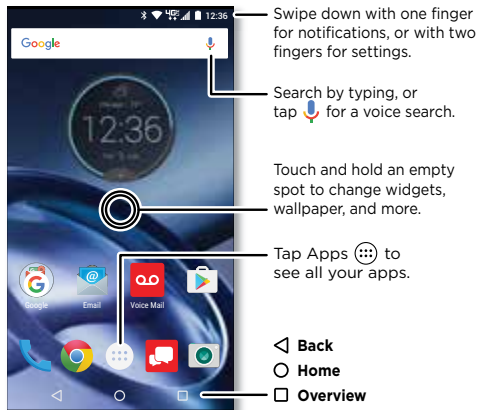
12:36

Google

12:36

Google Email Voice Mail

Swipe down with one finger for notifications, or with two fingers for settings.

Search by typing, or tap for a voice search.

Touch and hold an empty spot to change widgets, wallpaper, and more.

Tap Apps to see all your apps.

◁ Back
○ Home
□ Overview